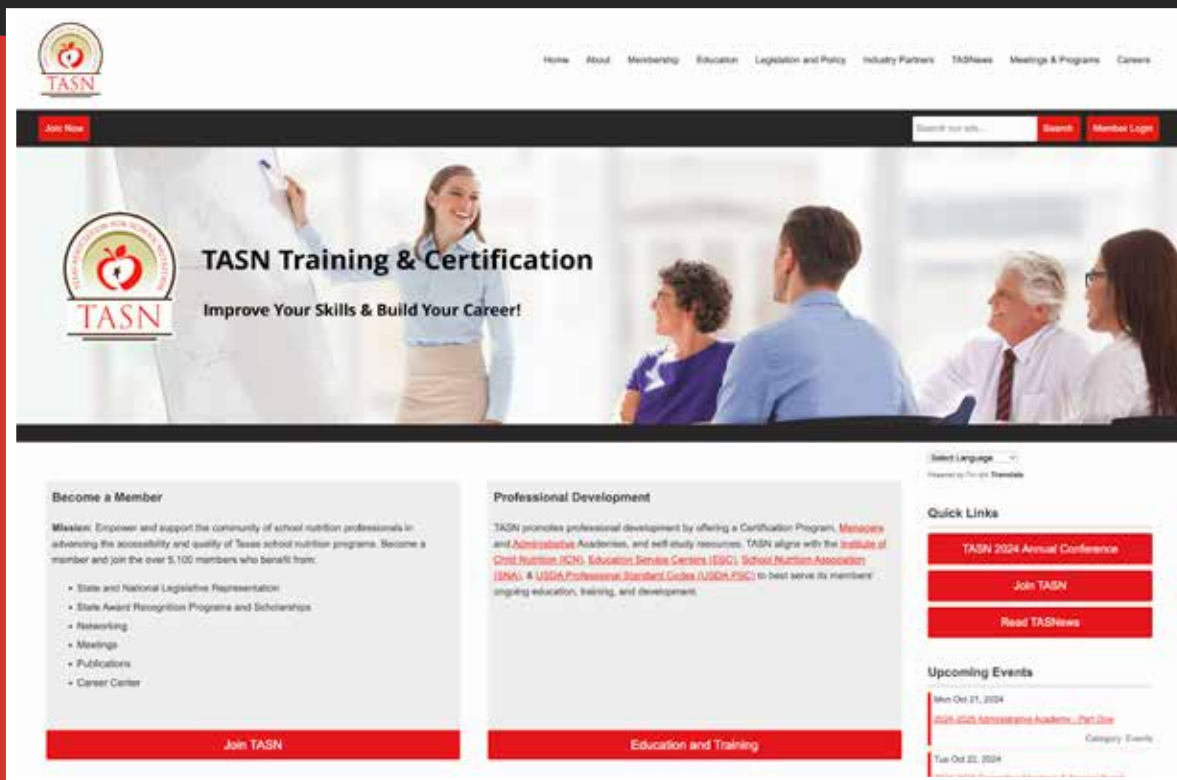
TASN

Home About Membership Education Legislation and Policy Industry Partners TASNews Meetings & Programs Careers

Join Now

Search our site...

Search

Member Login

TEXAS ASSOCIATION FOR SCHOOL NUTRITION

TASN

TASN Training & Certification

Improve Your Skills & Build Your Career!

Become a Member

Mission: Empower and support the community of school nutrition professionals in advancing the accessibility and quality of Texas school nutrition programs. Become a member and join the over 5,100 members who benefit from:

- State and National Legislative Representation
- State Award Recognition Programs and Scholarships
- Networking
- Meetings
- Publications
- Career Center

Join TASN

Professional Development

TASN promotes professional development by offering a Certification Program, Managers and Administrative Academies, and self-study resources. TASN aligns with the Institute of Child Nutrition (ICN), Education Service Centers (ESC), School Nutrition Association (SNA), & USDA Professional Standard Codes (USDA PSC) to best serve its members' ongoing education, training, and development.

Education and Training

Select Language

Powered by Google Translate

Quick Links

TASN 2024 Annual Conference

Join TASN

Read TASNews

Upcoming Events

Mon Oct 21, 2024

2024-2025 Administrative Academy - Part One

Category: Events

Tue Oct 22, 2024

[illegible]